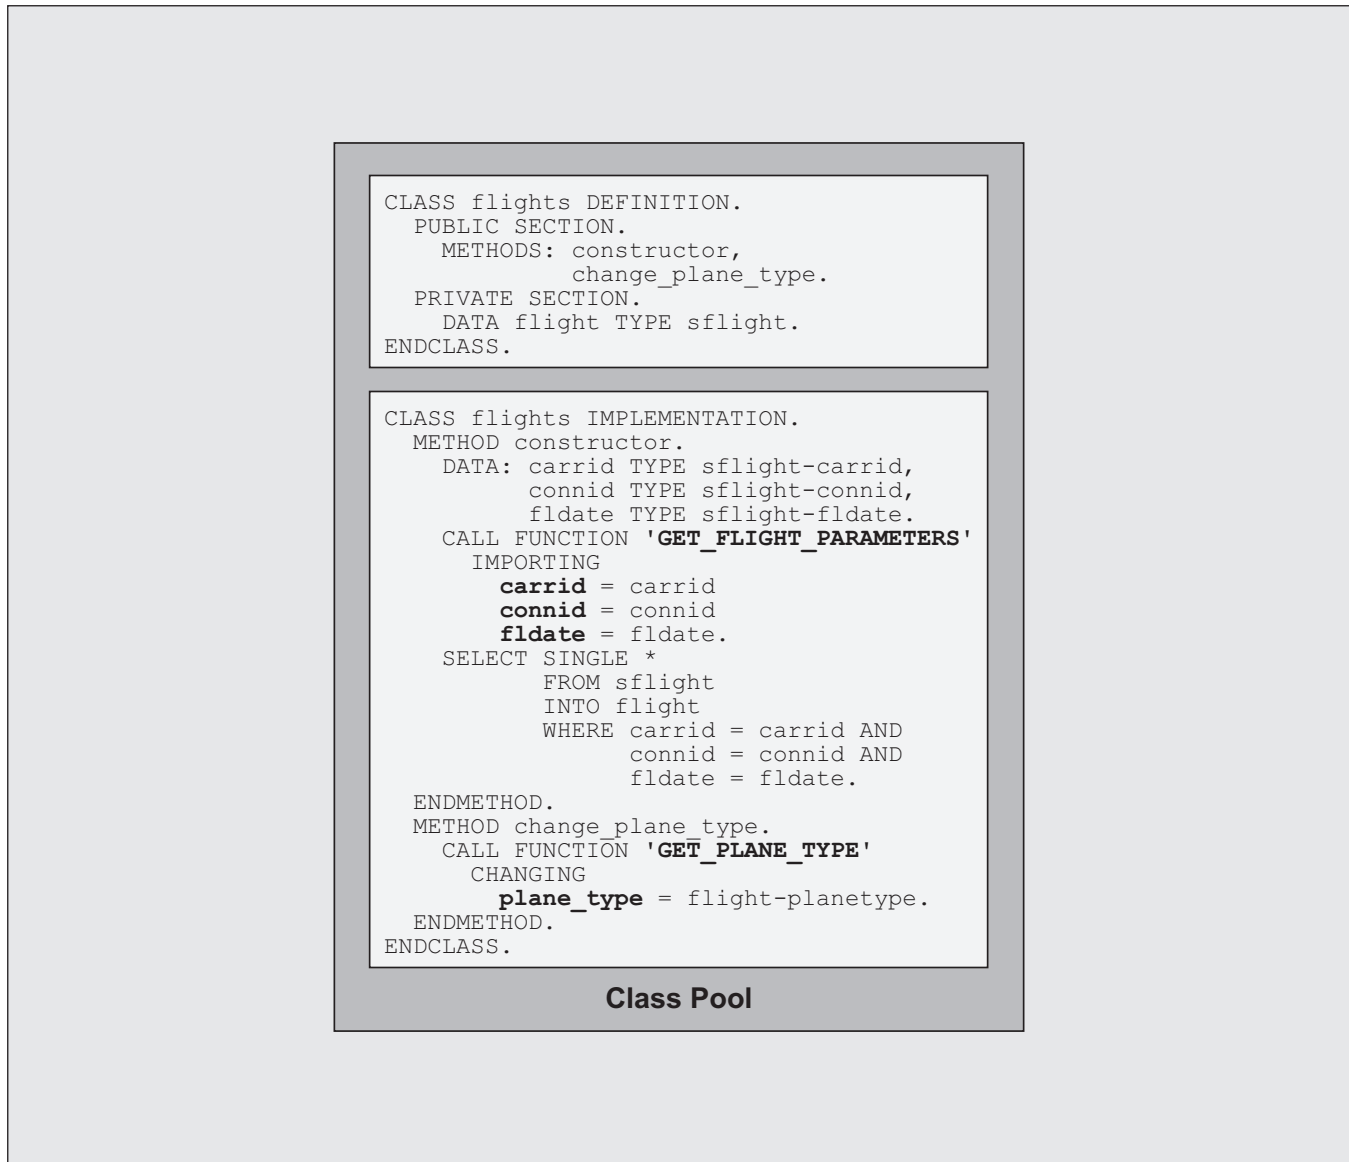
CLASS flights DEFINITION.
  PUBLIC SECTION.
    METHODS: constructor,
             change_plane_type.
  PRIVATE SECTION.
    DATA flight TYPE sflight.
ENDCLASS.

CLASS flights IMPLEMENTATION.
  METHOD constructor.
    DATA: carrid TYPE sflight-carrid,
          connid TYPE sflight-connid,
          fldate TYPE sflight-fldate.
    CALL FUNCTION 'GET_FLIGHT_PARAMETERS'
      IMPORTING
        carrid = carrid
        connid = connid
        fldate = fldate.
    SELECT SINGLE *
           FROM sflight
           INTO flight
           WHERE carrid = carrid AND
                 connid = connid AND
                 fldate = fldate.
  ENDMETHOD.
  METHOD change_plane_type.
    CALL FUNCTION 'GET_PLANE_TYPE'
      CHANGING
        plane_type = flight-planetype.
  ENDMETHOD.
ENDCLASS.

Class Pool